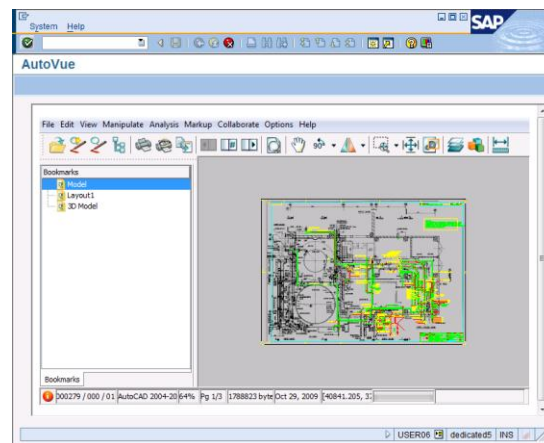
System Help

SAP

AutoVue

File Edit View Manipulate Analysis Markup Collaborate Options Help

Bookmarks
Model
Layout1
3D Model

Bookmarks

000279 / 000 / 01 | AutoCAD 2004-20 | 64% | Pg 1/3 | 1788823 byte | Oct 29, 2009 | [40841.205, 3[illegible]

USER06 | dedicated5 | INS